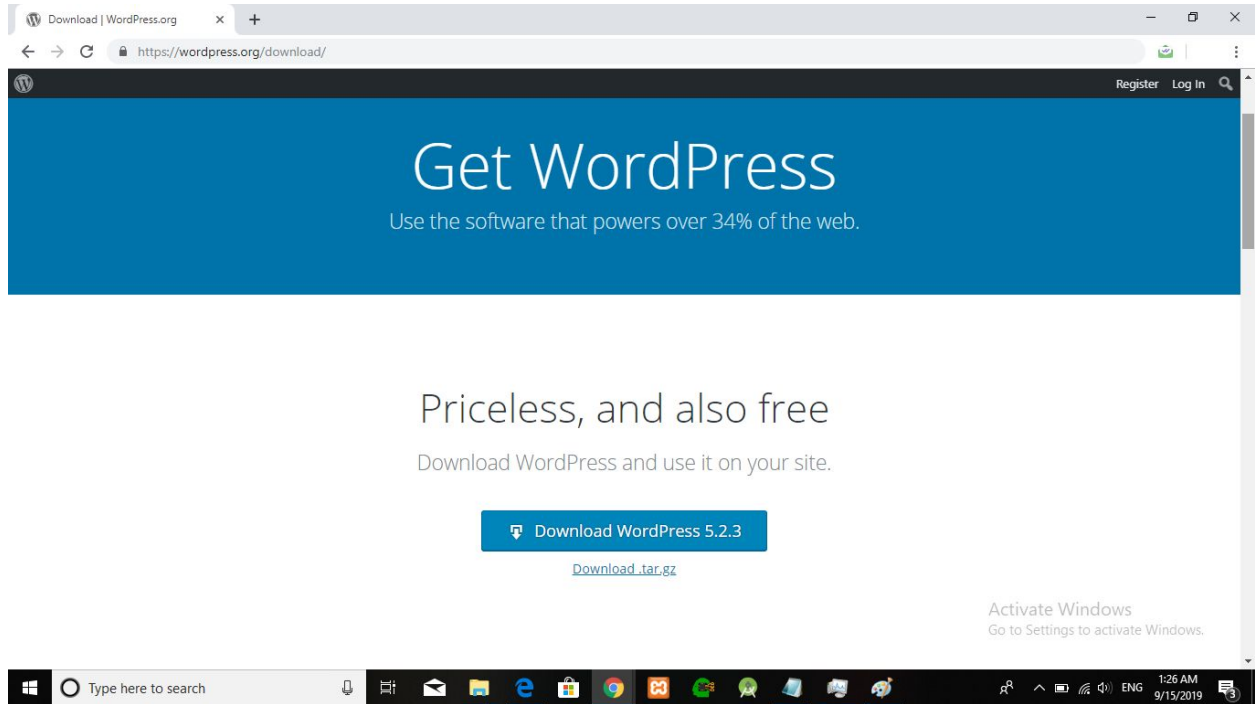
Download | WordPress.org ×

https://wordpress.org/download/

Register Log In

Get WordPress

Use the software that powers over 34% of the web.

Priceless, and also free

Download WordPress and use it on your site.

Download WordPress 5.2.3

Download .tar.gz

Activate Windows
Go to Settings to activate Windows.

Type here to search

ENG 1:26 AM 9/15/2019

3